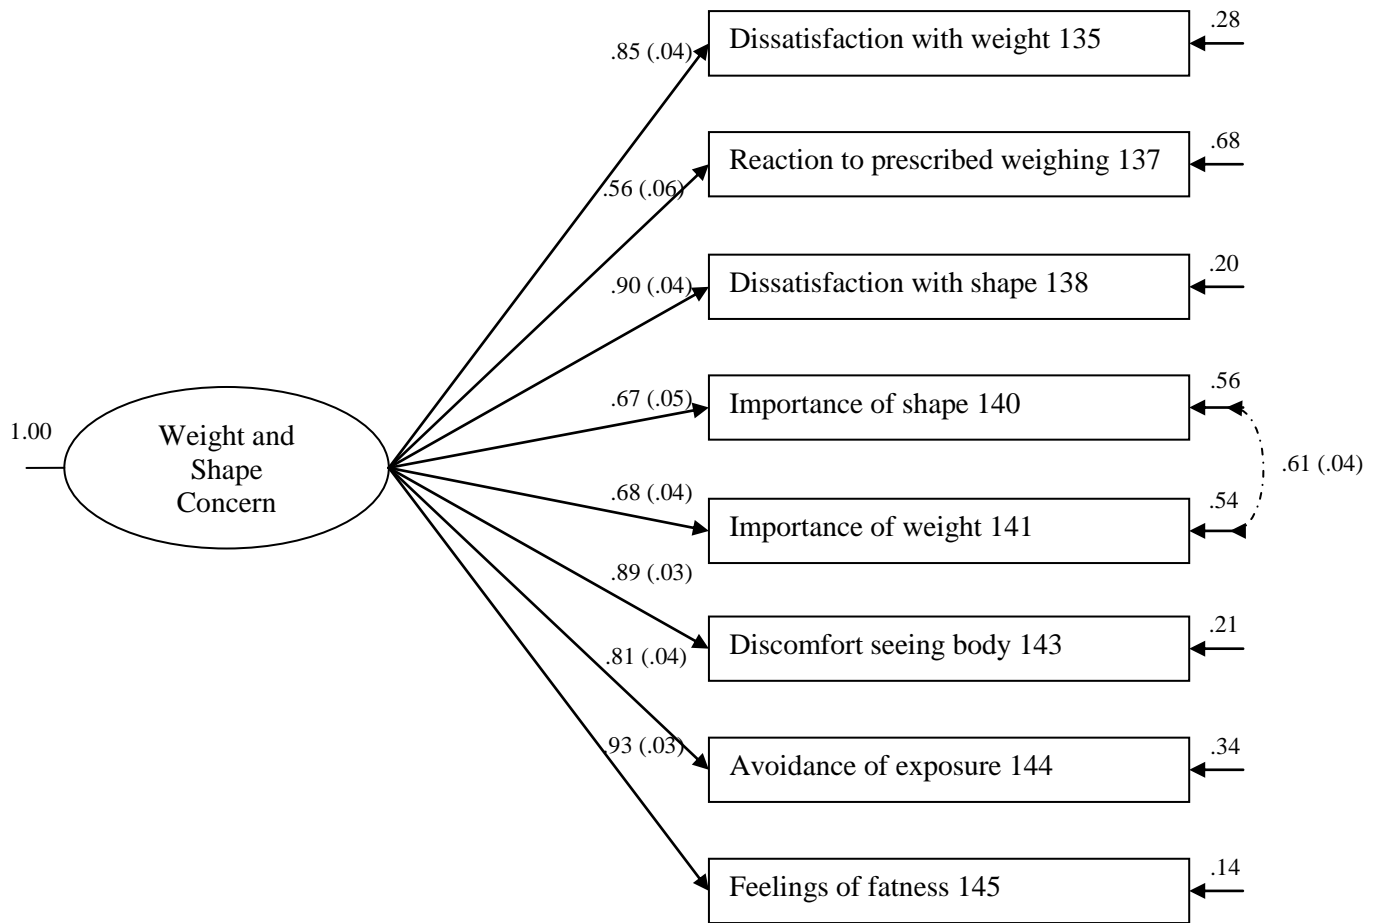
1.00

Weight and Shape Concern

.85 (.04)
Dissatisfaction with weight 135
.28

.56 (.06)
Reaction to prescribed weighing 137
.68

.90 (.04)
Dissatisfaction with shape 138
.20

.67 (.05)
Importance of shape 140
.56

.61 (.04)

.68 (.04)
Importance of weight 141
.54

.89 (.03)
Discomfort seeing body 143
.21

.81 (.04)
Avoidance of exposure 144
.34

.93 (.03)
Feelings of fatness 145
.14